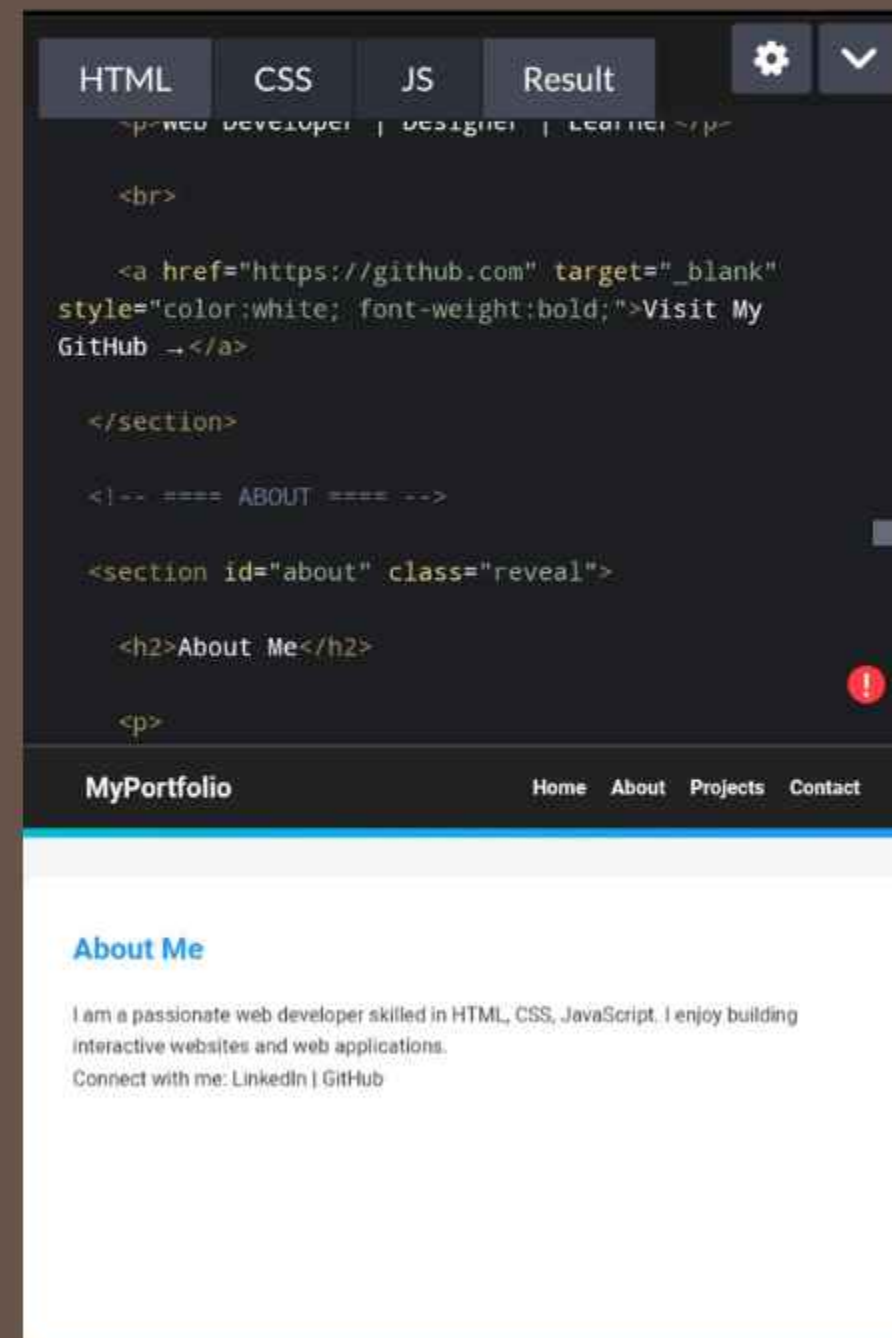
HTML CSS JS Result

<p>Web Developer | Designer | Learner</p>

<br>

<a href="https://github.com" target="_blank" style="color:white; font-weight:bold;">Visit My GitHub →</a>

</section>

<!-- ==== ABOUT ==== -->

<section id="about" class="reveal">

<h2>About Me</h2>

<p>

MyPortfolio

Home About Projects Contact

About Me

I am a passionate web developer skilled in HTML, CSS, JavaScript. I enjoy building interactive websites and web applications.
Connect with me: LinkedIn | GitHub